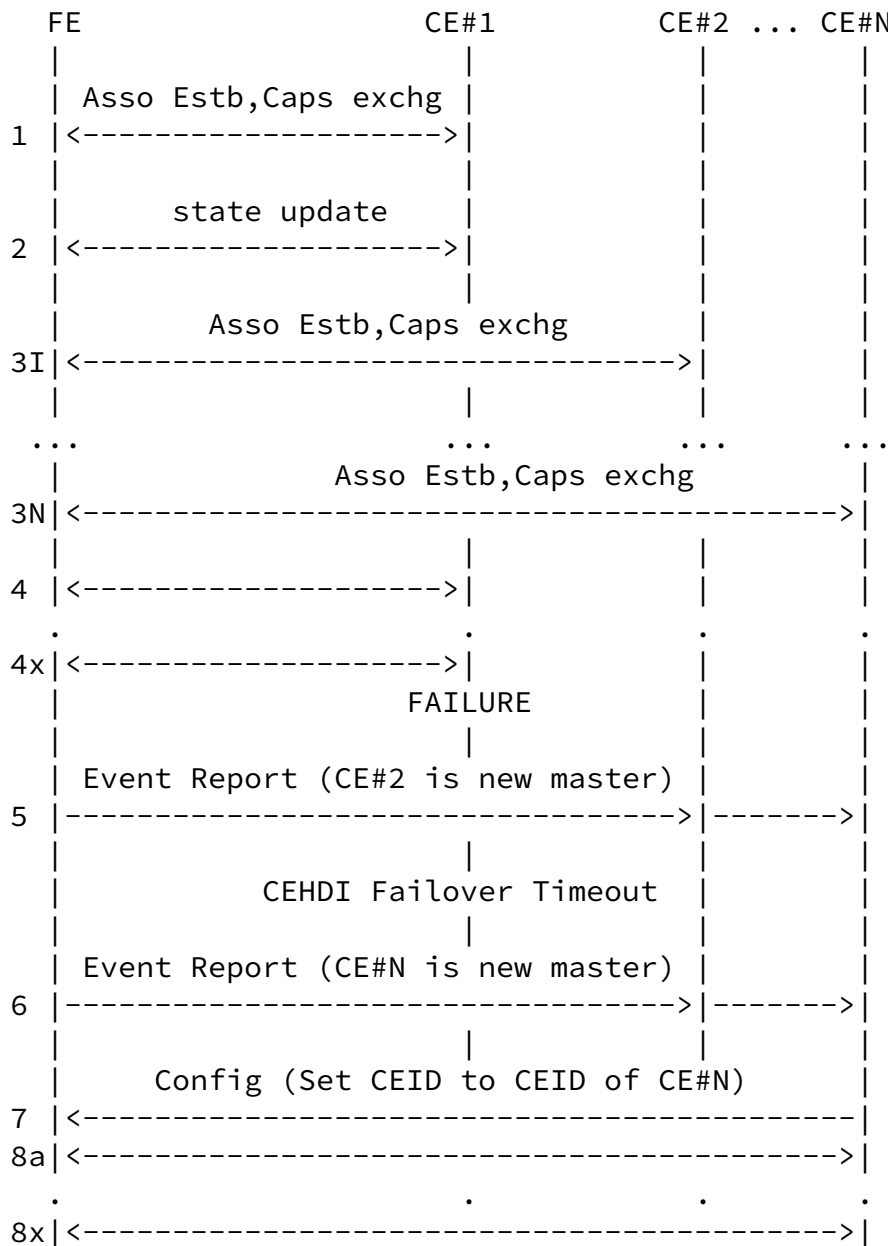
FE CE#1 CE#2 ... CE#N

Asso Estb,Caps exchg
1

state update
2

Asso Estb,Caps exchg
3I

... ... ... ...

Asso Estb,Caps exchg
3N

4

4x

FAILURE

Event Report (CE#2 is new master)
5

CEHDI Failover Timeout

Event Report (CE#N is new master)
6

Config (Set CEID to CEID of CE#N)
7
8a

8x